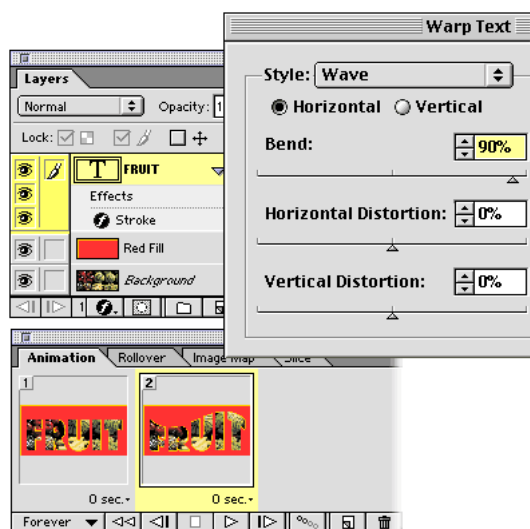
Warp Text
Style: Wave
Horizontal Vertical
Bend: 90%
Horizontal Distortion: 0%
Vertical Distortion: 0%

Layers
Normal
Opacity: 1
Lock:
FRUIT
Effects
Stroke
Red Fill
Background

Animation Rollover Image Map Slice
1
2
FRUIT
FRUIT
0 sec.
0 sec.
Forever